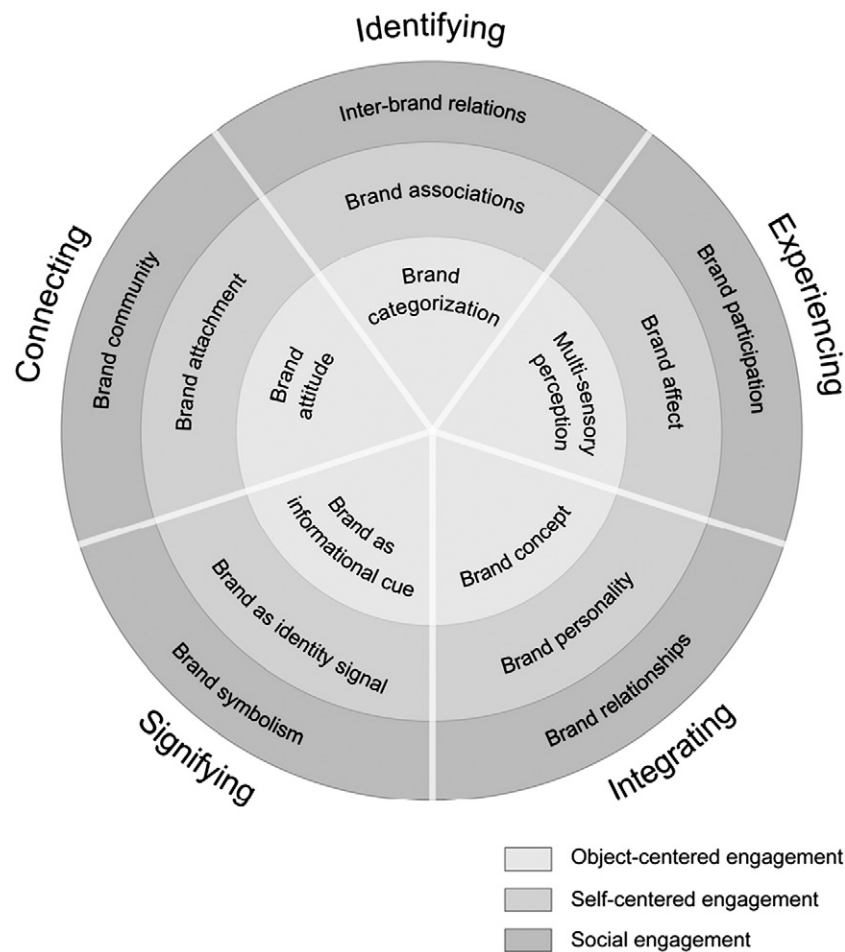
Identifying

Inter-brand relations

Brand associations

Brand categorization

Experiencing

Brand participation

Brand affect

Multi-sensory perception

Integrating

Brand relationships

Brand personality

Brand concept

Signifying

Brand symbolism

Brand as identity signal

Brand as informational cue

Connecting

Brand community

Brand attachment

Brand attitude

Object-centered engagement

Self-centered engagement

Social engagement